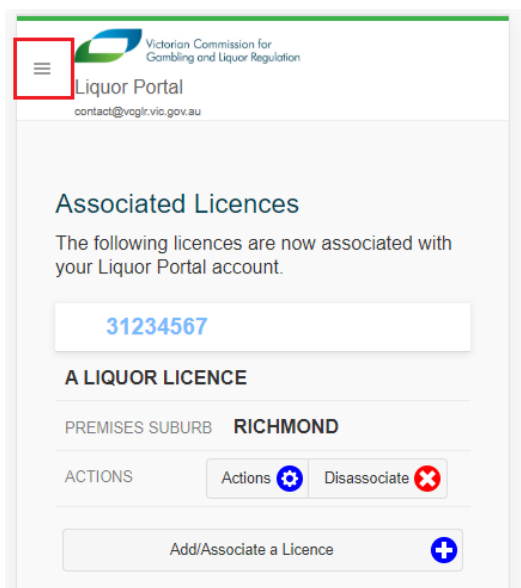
Victorian Commission for Gambling and Liquor Regulation

Liquor Portal

contact@vcglr.vic.gov.au

Associated Licences

The following licences are now associated with your Liquor Portal account.

31234567

A LIQUOR LICENCE

| PREMISES SUBURB | RICHMOND |
|---|---|
| ACTIONS | Actions Disassociate |

Add/Associate a Licence